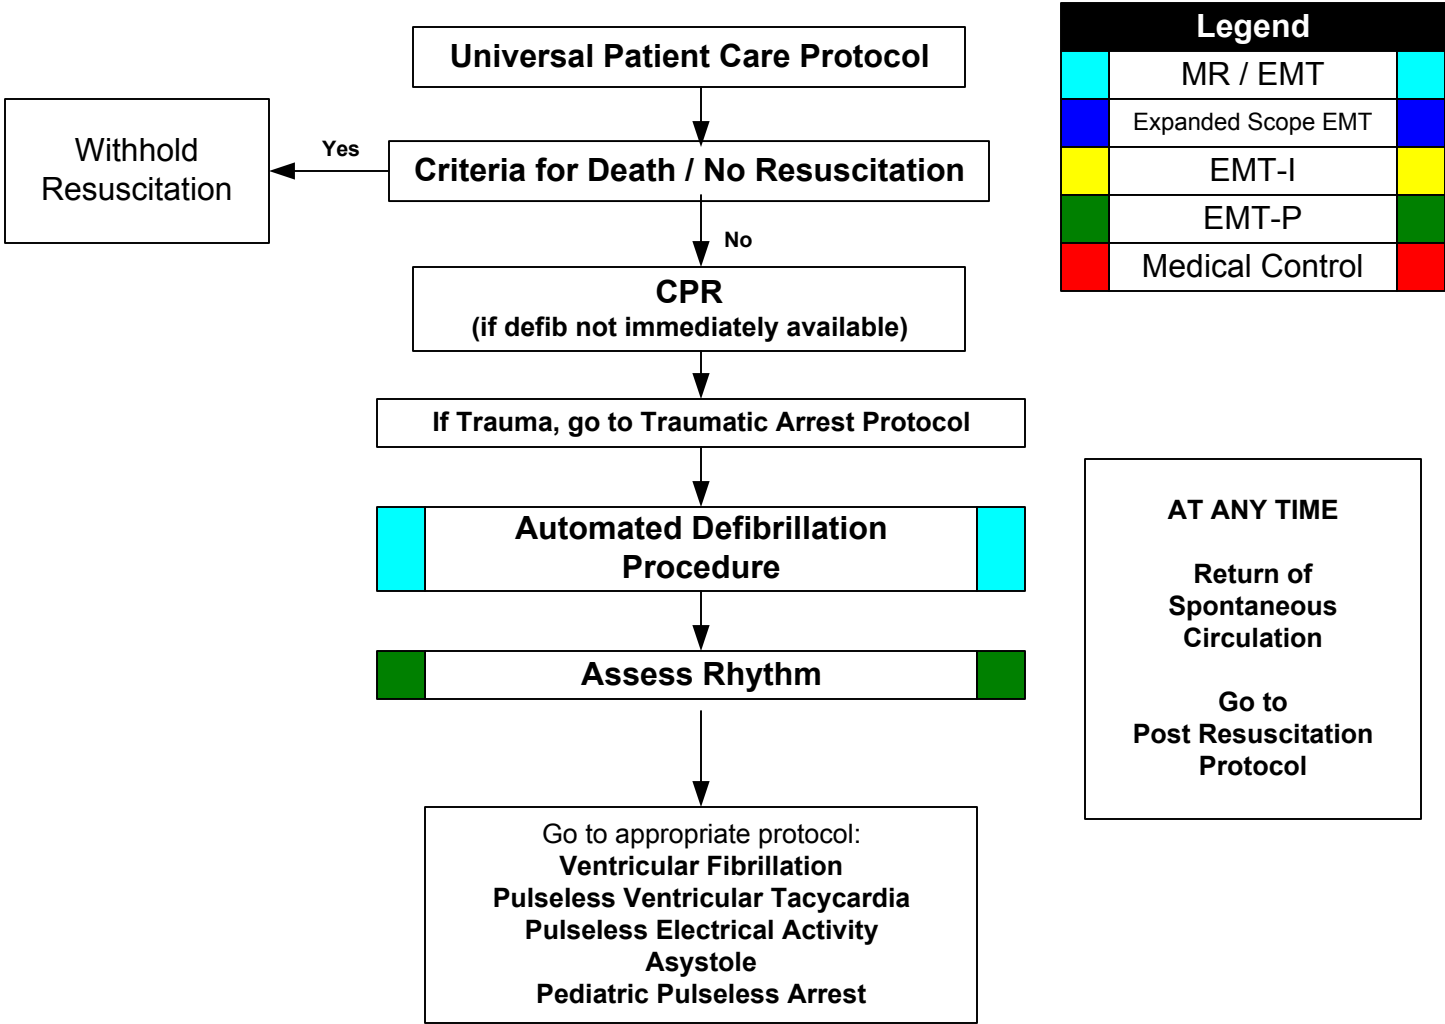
Universal Patient Care Protocol

Criteria for Death / No Resuscitation

Yes

Withhold Resuscitation

No

CPR
(if defib not immediately available)

If Trauma, go to Traumatic Arrest Protocol

Automated Defibrillation Procedure

Assess Rhythm

Go to appropriate protocol:
Ventricular Fibrillation
Pulseless Ventricular Tacycardia
Pulseless Electrical Activity
Asystole
Pediatric Pulseless Arrest

| Legend |
|---|
| MR / EMT |
| Expanded Scope EMT |
| EMT-I |
| EMT-P |
| Medical Control |

AT ANY TIME

Return of Spontaneous Circulation

Go to Post Resuscitation Protocol